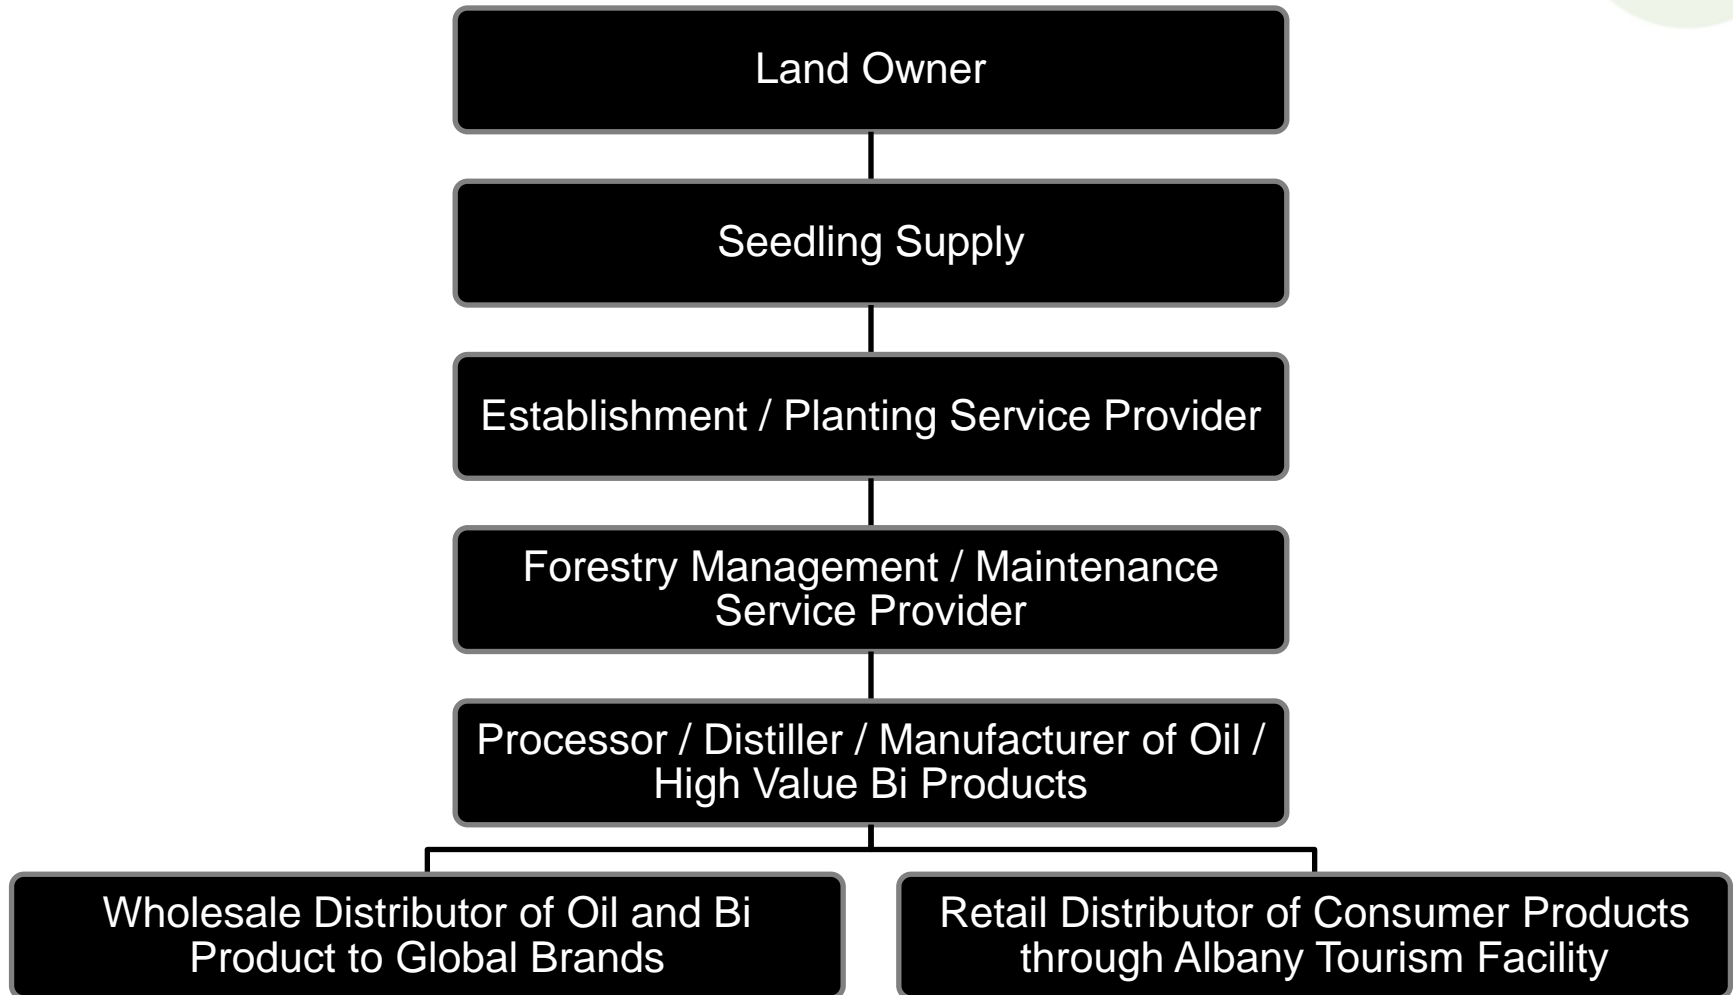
Land Owner

Seedling Supply

Establishment / Planting Service Provider

Forestry Management / Maintenance Service Provider

Processor / Distiller / Manufacturer of Oil / High Value Bi Products

Wholesale Distributor of Oil and Bi Product to Global Brands

Retail Distributor of Consumer Products through Albany Tourism Facility